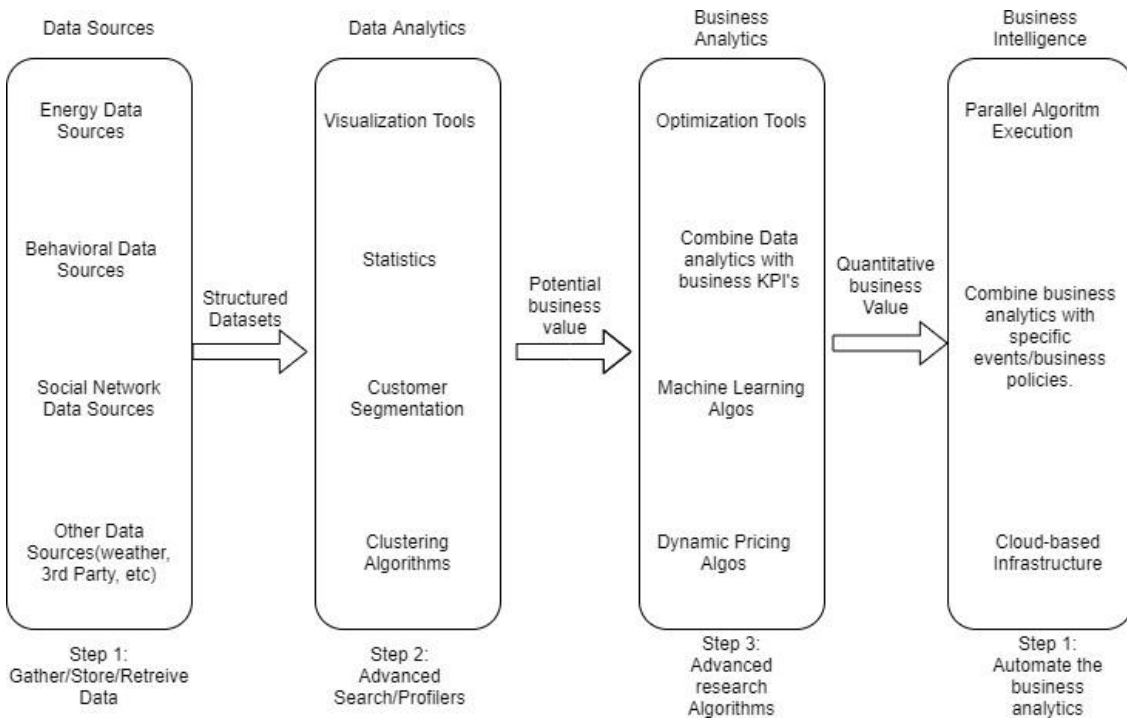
Data Sources

Energy Data Sources

Behavioral Data Sources

Social Network Data Sources

Other Data Sources(weather, 3rd Party, etc)

Step 1: Gather/Store/Retreive Data

Structured Datasets

Data Analytics

Visualization Tools

Statistics

Customer Segmentation

Clustering Algorithms

Step 2: Advanced Search/Profilers

Potential business value

Business Analytics

Optimization Tools

Combine Data analytics with business KPI's

Machine Learning Algos

Dynamic Pricing Algos

Step 3: Advanced research Algorithms

Quantitative business Value

Business Intelligence

Parallel Algoritm Execution

Combine business analytics with specific events/business policies.

Cloud-based Infrastructure

Step 1: Automate the business analytics